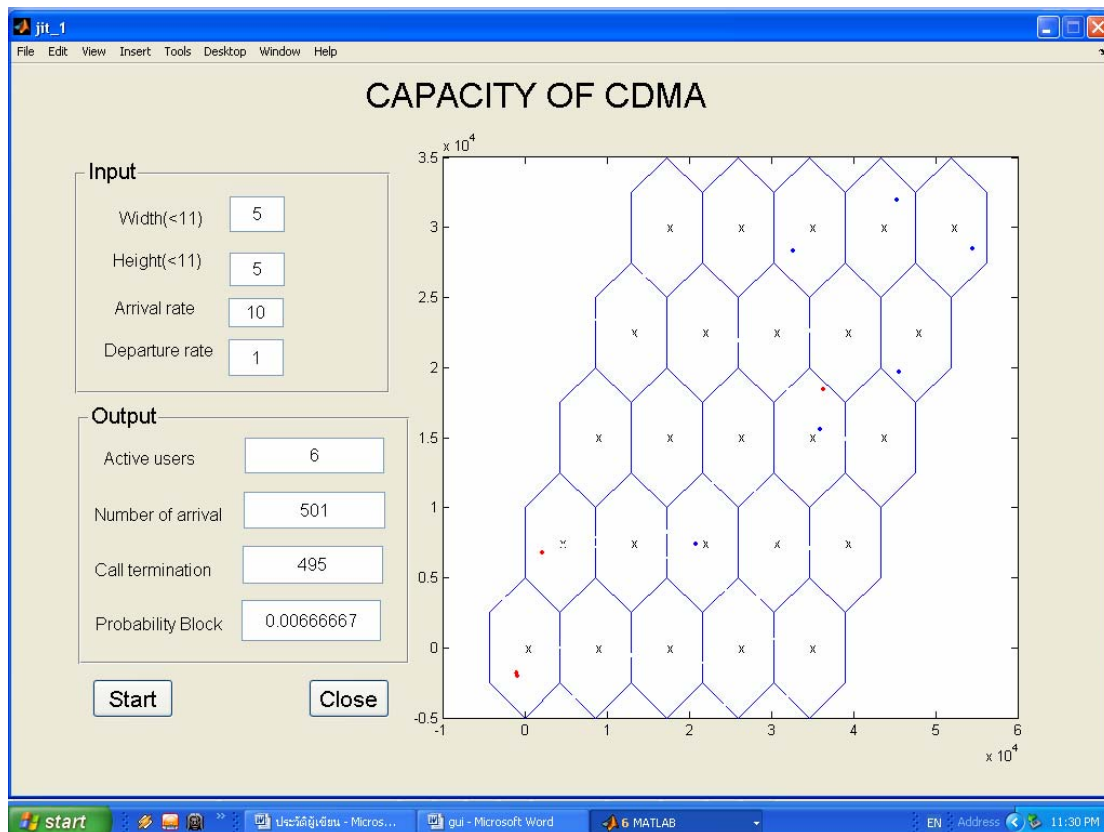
jit_1

File Edit View Insert Tools Desktop Window Help

CAPACITY OF CDMA

Input

Width(<11) 5

Height(<11) 5

Arrival rate 10

Departure rate 1

Output

Active users 6

Number of arrival 501

Call termination 495

Probability Block 0.00666667

Start

Close

$x 10^4$

3.5

3

2.5

2

1.5

1

0.5

0

-0.5

-1 0 1 2 3 4 5 6

$x 10^4$

x x x x x

x x x x x

x x x x x

x x x x x

x x x x x

start

ประวัติผู้เขียน - Micros...

gui - Microsoft Word

6 MATLAB

EN Address 11:30 PM